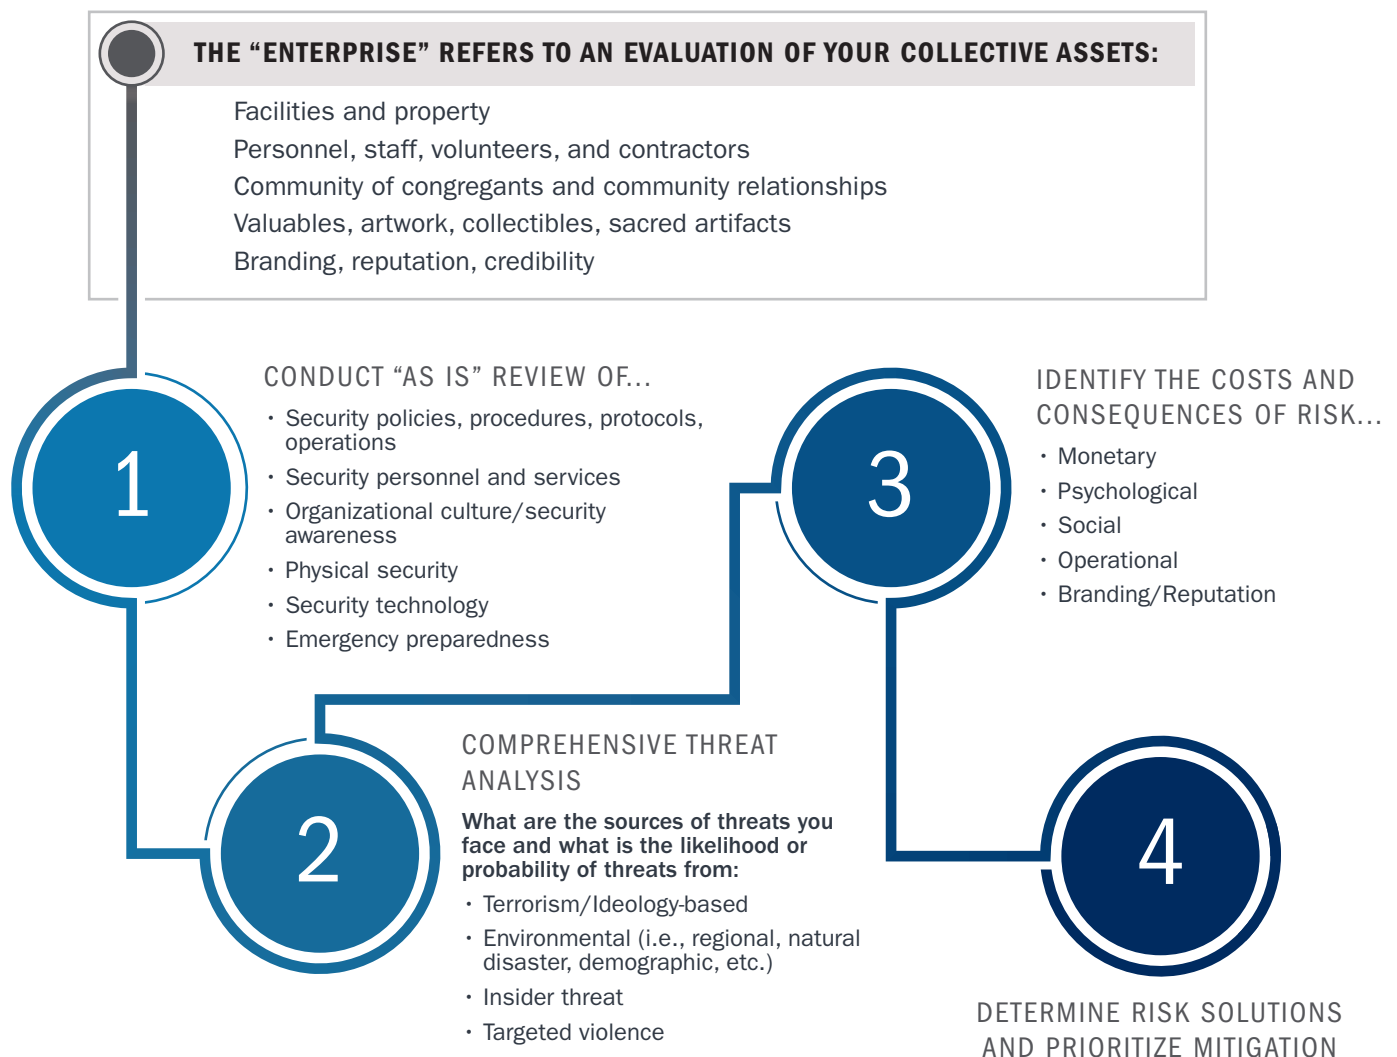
THE “ENTERPRISE” REFERS TO AN EVALUATION OF YOUR COLLECTIVE ASSETS:

Facilities and property
Personnel, staff, volunteers, and contractors
Community of congregants and community relationships
Valuables, artwork, collectibles, sacred artifacts
Branding, reputation, credibility

1

CONDUCT “AS IS” REVIEW OF...

- Security policies, procedures, protocols, operations
- Security personnel and services
- Organizational culture/security awareness
- Physical security
- Security technology
- Emergency preparedness

3

IDENTIFY THE COSTS AND CONSEQUENCES OF RISK...

- Monetary
- Psychological
- Social
- Operational
- Branding/Reputation

2

COMPREHENSIVE THREAT ANALYSIS

What are the sources of threats you face and what is the likelihood or probability of threats from:

- Terrorism/Ideology-based
- Environmental (i.e., regional, natural disaster, demographic, etc.)
- Insider threat
- Targeted violence

4

DETERMINE RISK SOLUTIONS AND PRIORITIZE MITIGATION